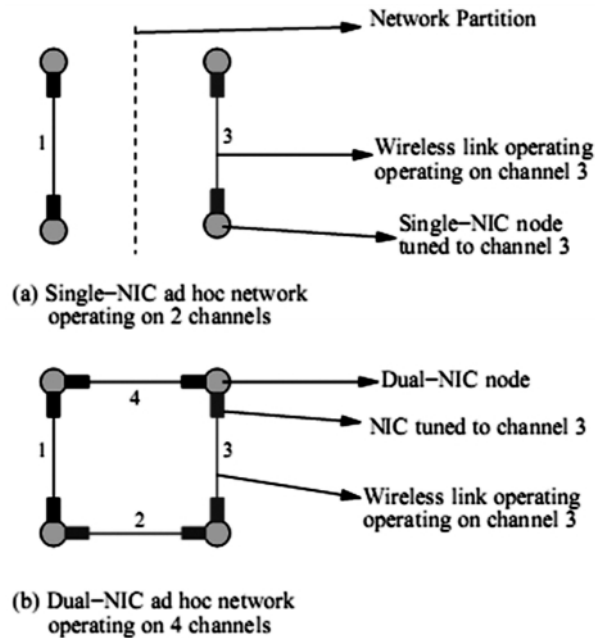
Network Partition

1

3

Wireless link operating operating on channel 3

Single−NIC node tuned to channel 3

(a) Single−NIC ad hoc network operating on 2 channels

4

Dual−NIC node

NIC tuned to channel 3

1

3

2

Wireless link operating operating on channel 3

(b) Dual−NIC ad hoc network operating on 4 channels